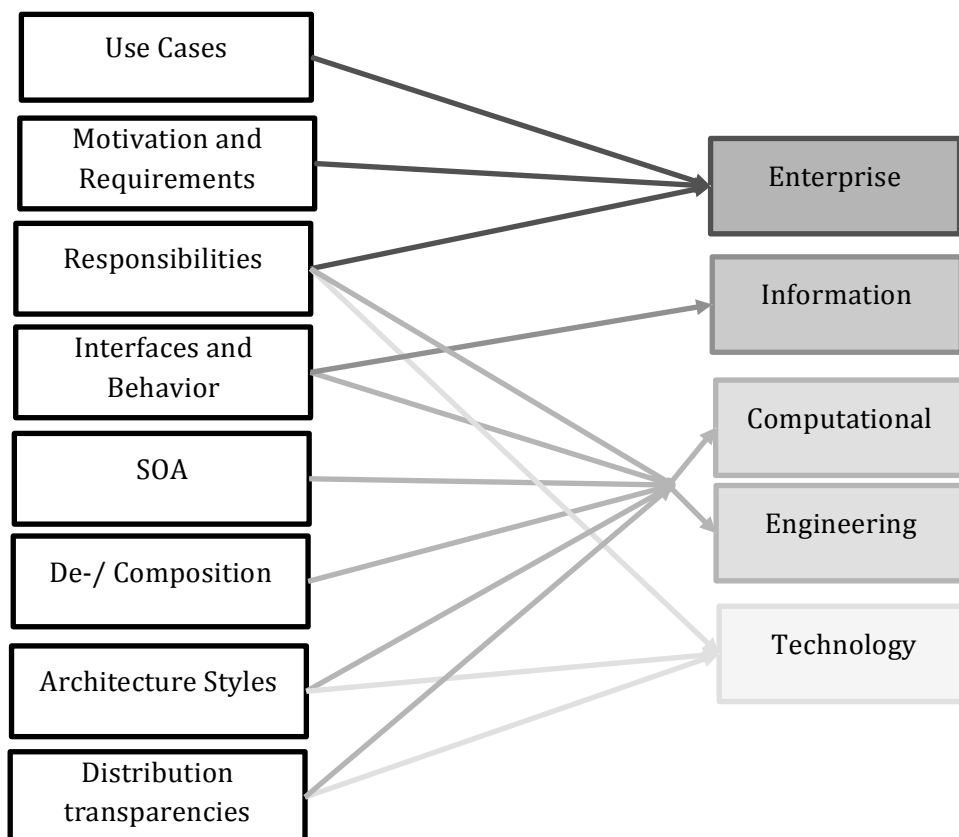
Use Cases

Motivation and Requirements

Responsibilities

Interfaces and Behavior

SOA

De-/ Composition

Architecture Styles

Distribution transparencies

Enterprise

Information

Computational

Engineering

Technology